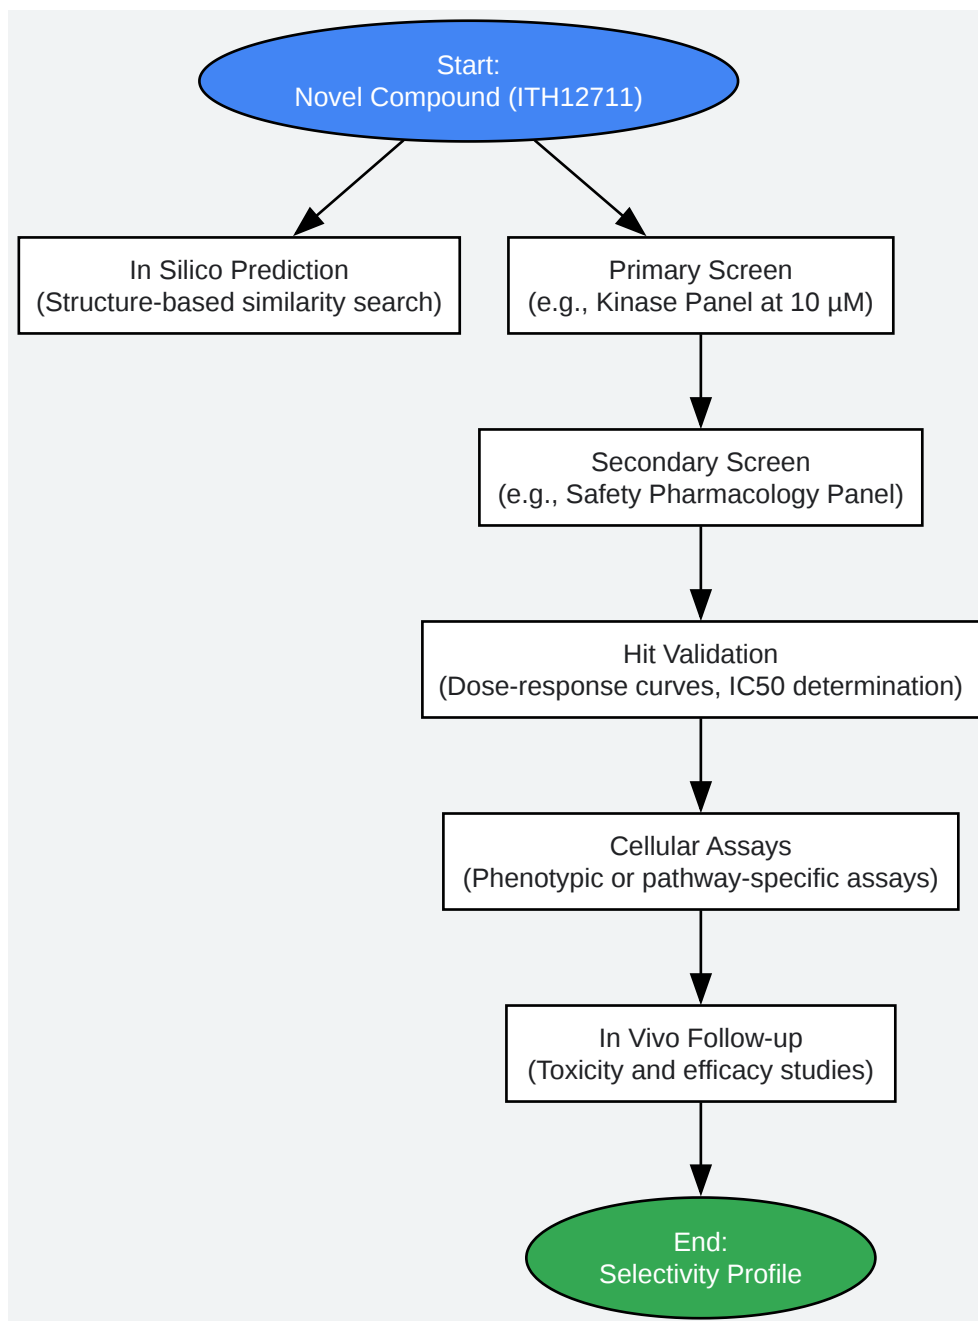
Start:
Novel Compound (ITH12711)

In Silico Prediction
(Structure-based similarity search)

Primary Screen
(e.g., Kinase Panel at 10 μM)

Secondary Screen
(e.g., Safety Pharmacology Panel)

Hit Validation
(Dose-response curves, IC50 determination)

Cellular Assays
(Phenotypic or pathway-specific assays)

In Vivo Follow-up
(Toxicity and efficacy studies)

End:
Selectivity Profile